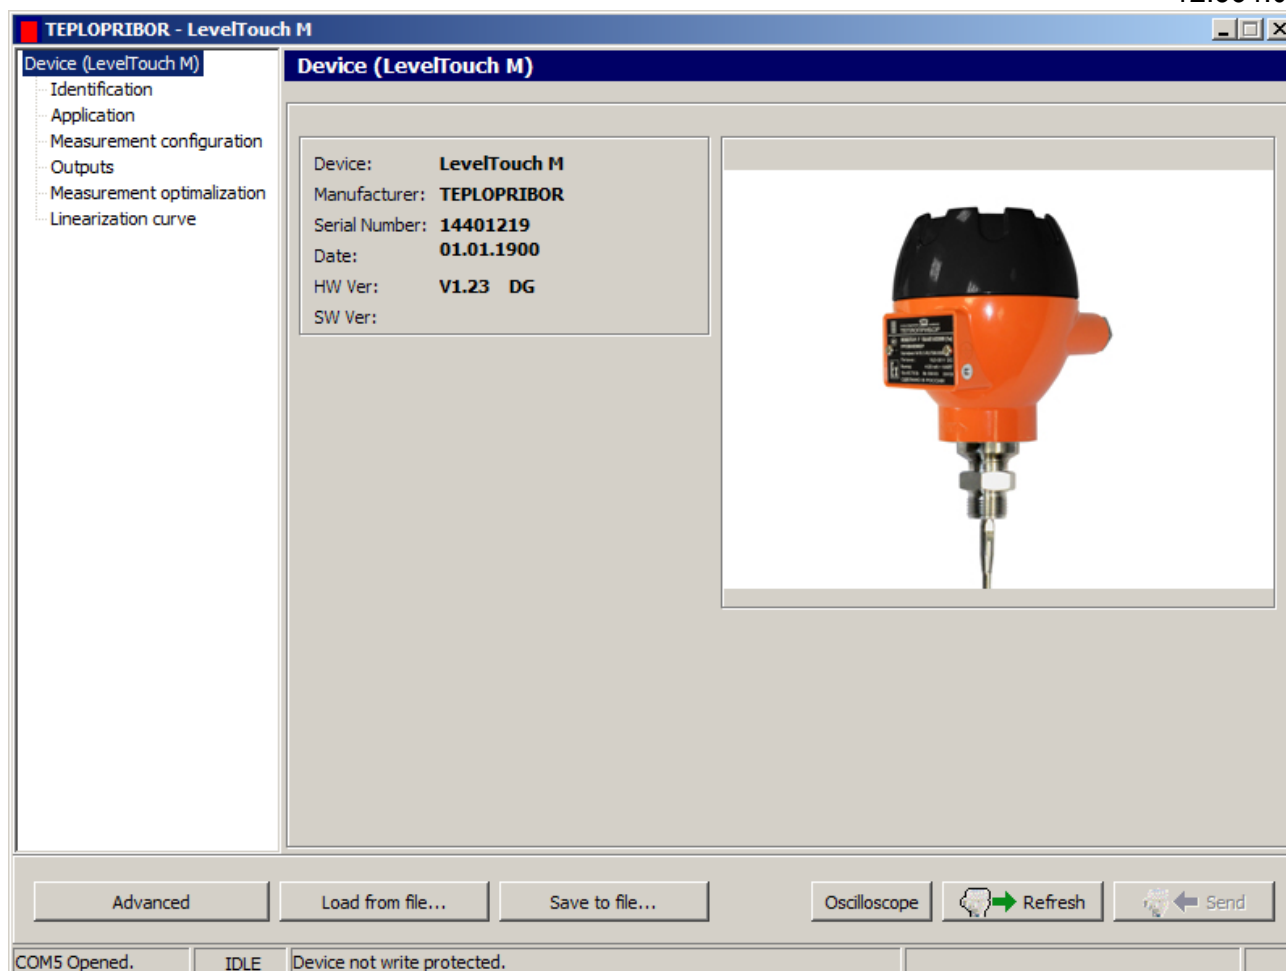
TEPLOPRIBOR - LevelTouch M

Device (LevelTouch M)
Identification
Application
Measurement configuration
Outputs
Measurement optimalization
Linearization curve

Device (LevelTouch M)

Device: LevelTouch M
Manufacturer: TEPLOPRIBOR
Serial Number: 14401219
Date: 01.01.1900
HW Ver: V1.23 DG
SW Ver:

Advanced
Load from file...
Save to file...
Oscilloscope
Refresh
Send

COM5 Opened.
IDLE
Device not write protected.